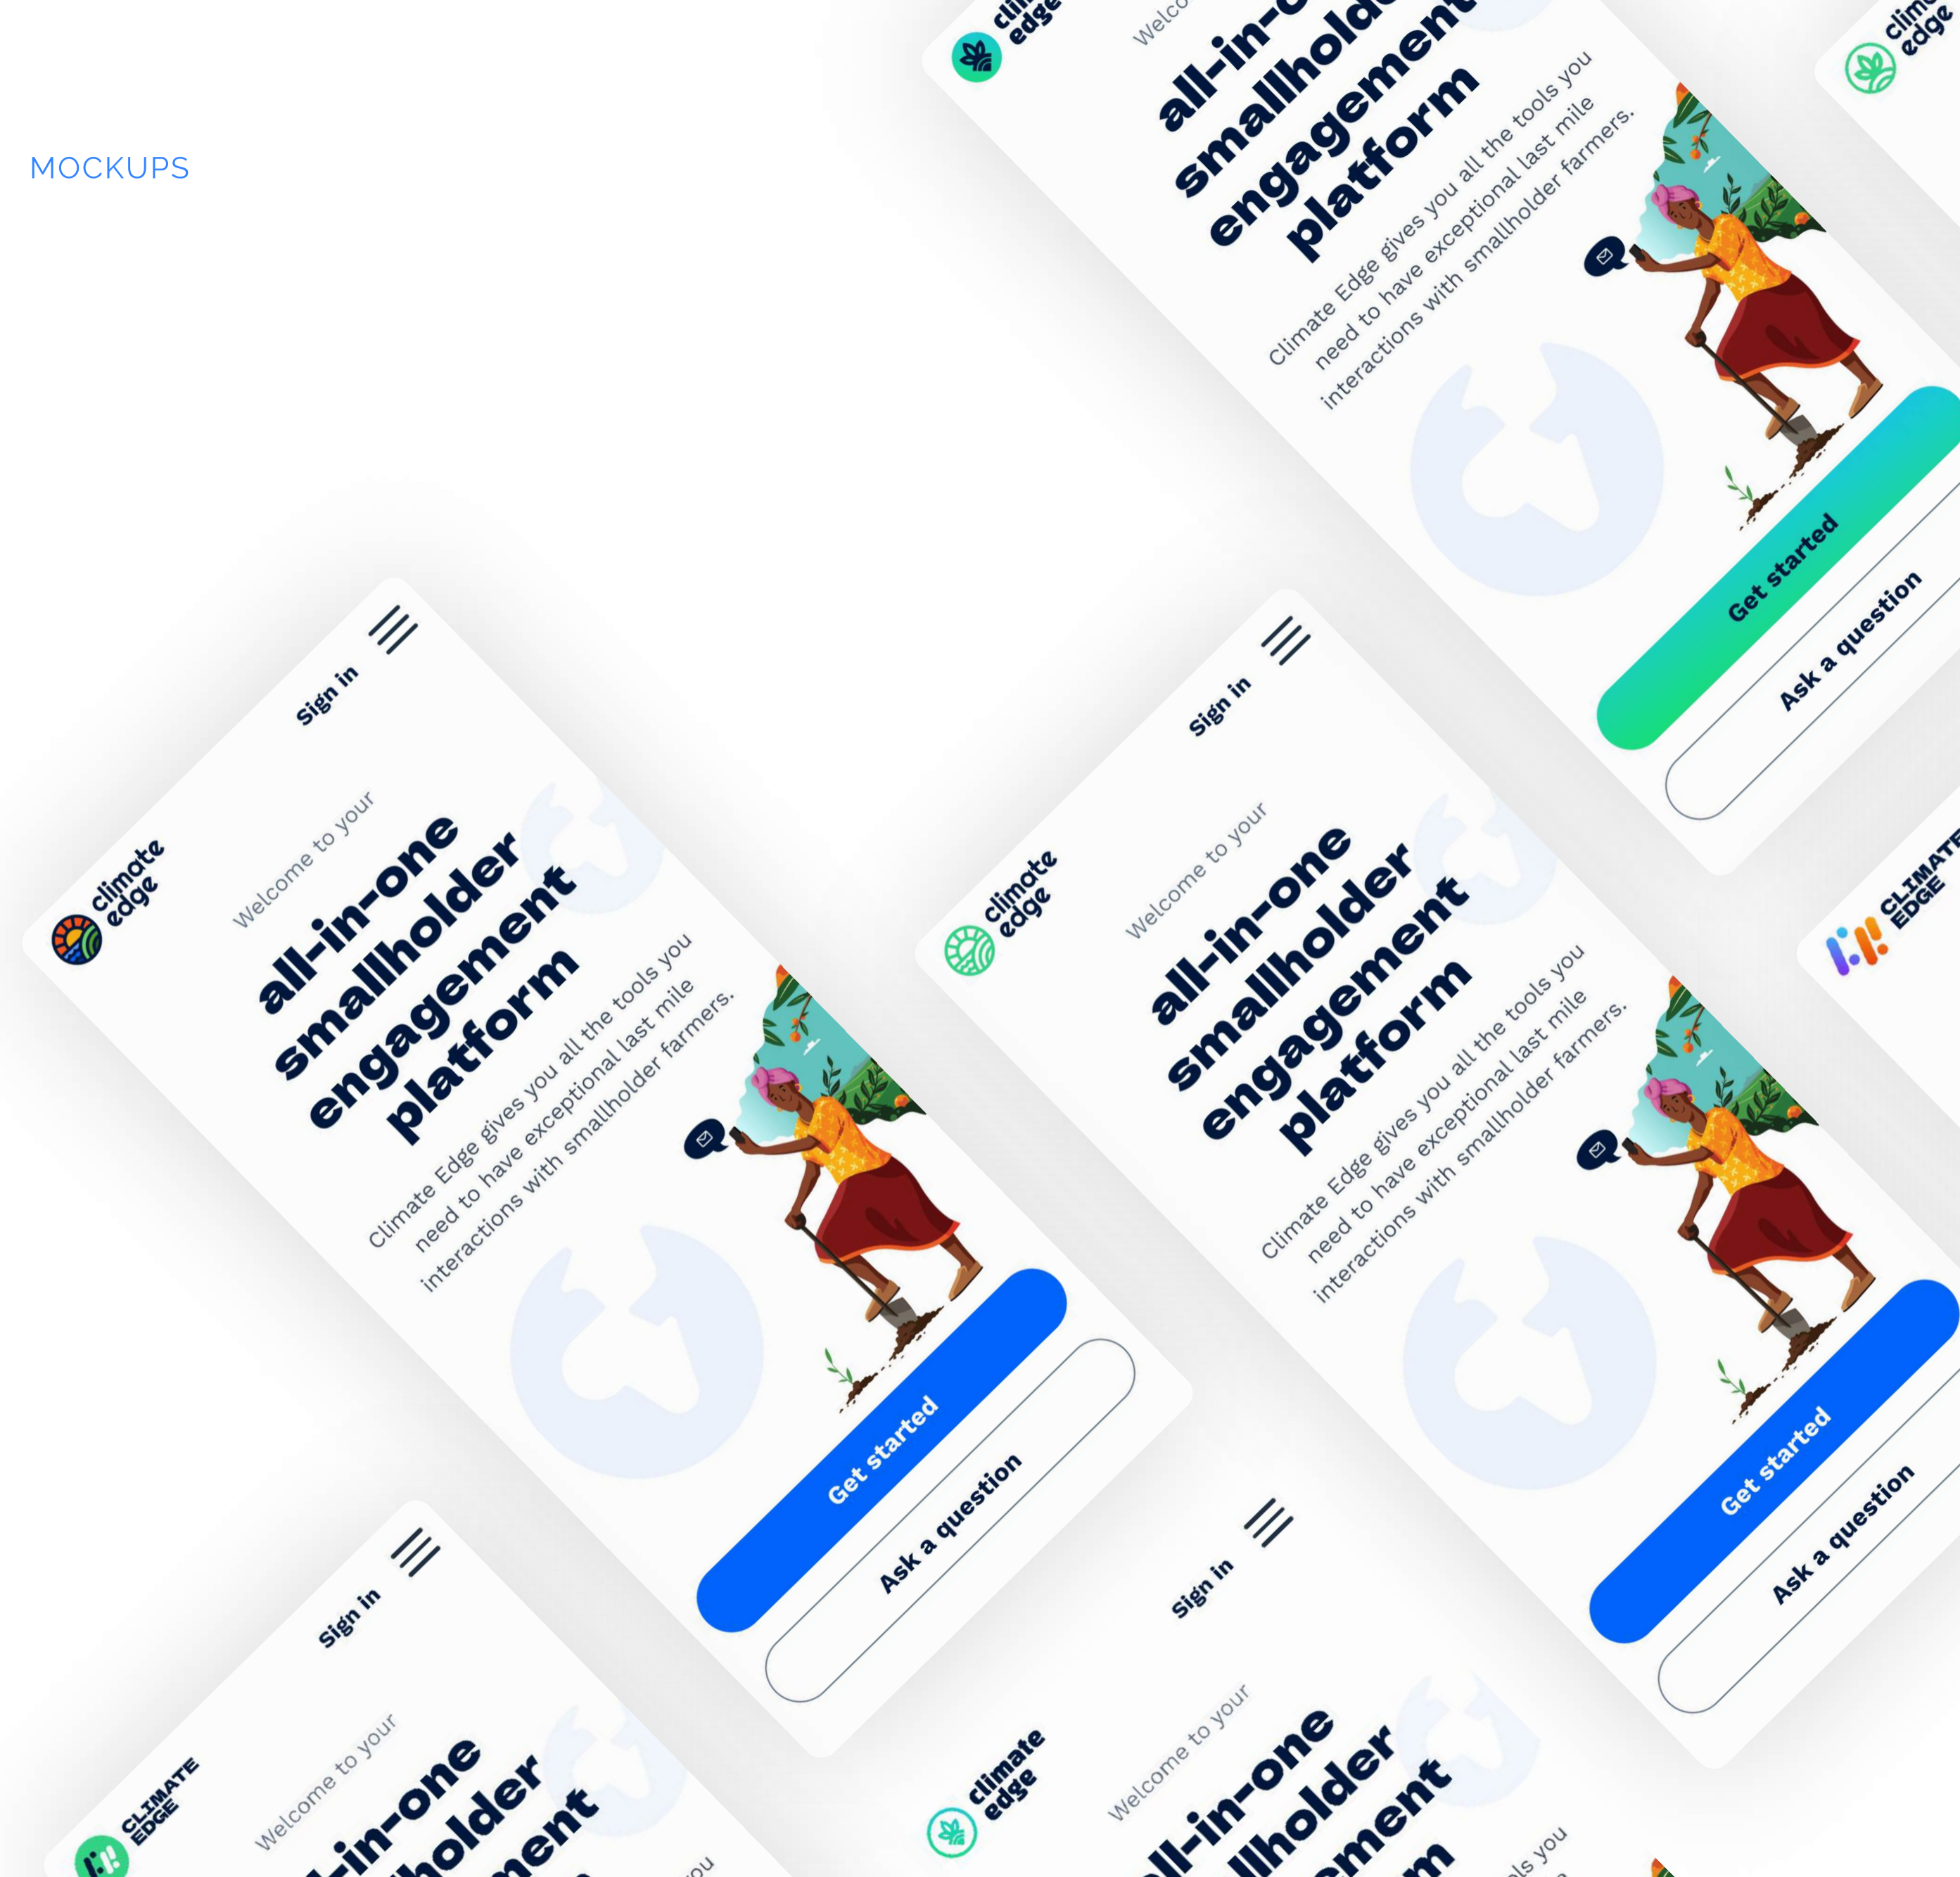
MOCKUPS

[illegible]
edge
Welco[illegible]
all-in-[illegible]
smallholde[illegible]
engagement
platform
Climate Edge gives you all the tools you need to have exceptional last mile interactions with smallholder farmers.
Get started
Ask a question

clima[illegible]
edge

climate
edge
Sign in
Welcome to your
all-in-one
smallholder
engagement
platform
Climate Edge gives you all the tools you need to have exceptional last mile interactions with smallholder farmers.
Get started
Ask a question

climate
edge
Sign in
Welcome to your
all-in-one
smallholder
engagement
platform
Climate Edge gives you all the tools you need to have exceptional last mile interactions with smallholder farmers.
Get started
Ask a question

CLIMATE
EDGE

CLIMATE
EDGE
Sign in
Welcome to your
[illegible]-in-one
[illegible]holder
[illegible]ment

climate
edge
Sign in
Welcome to your
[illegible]ll-in-one
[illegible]llholder
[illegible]ement
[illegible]m
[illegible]ls you